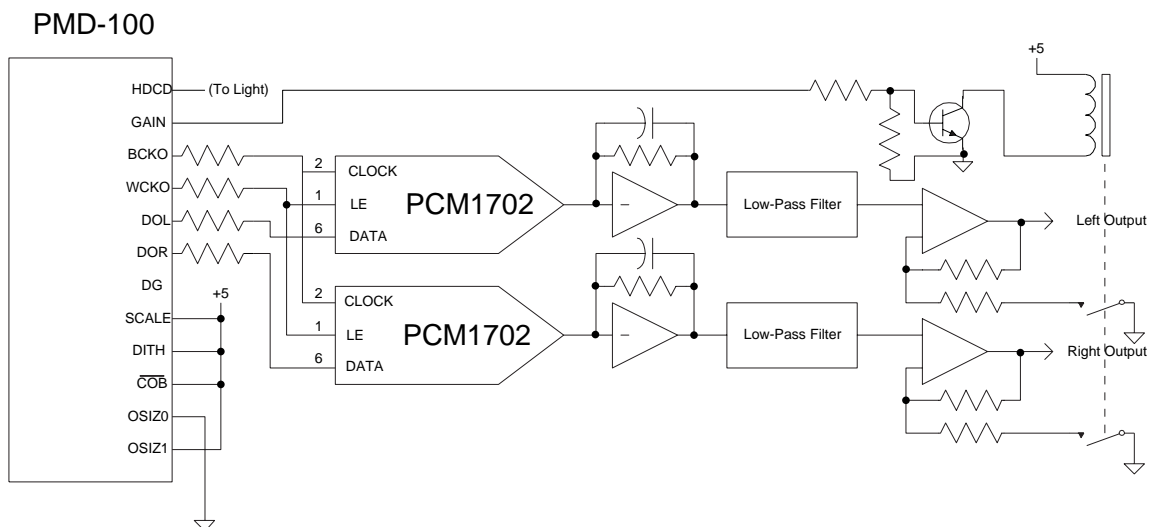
PMD-100

HDCD
(To Light)
GAIN
BCKO
WCKO
DOL
DOR
DG
+5
SCALE
DITH
$\overline{COB}$
OSIZ0
OSIZ1

2 CLOCK
1 LE
6 DATA
PCM1702

2 CLOCK
1 LE
6 DATA
PCM1702

–
–

Low-Pass Filter
Low-Pass Filter

+5

Left Output
Right Output